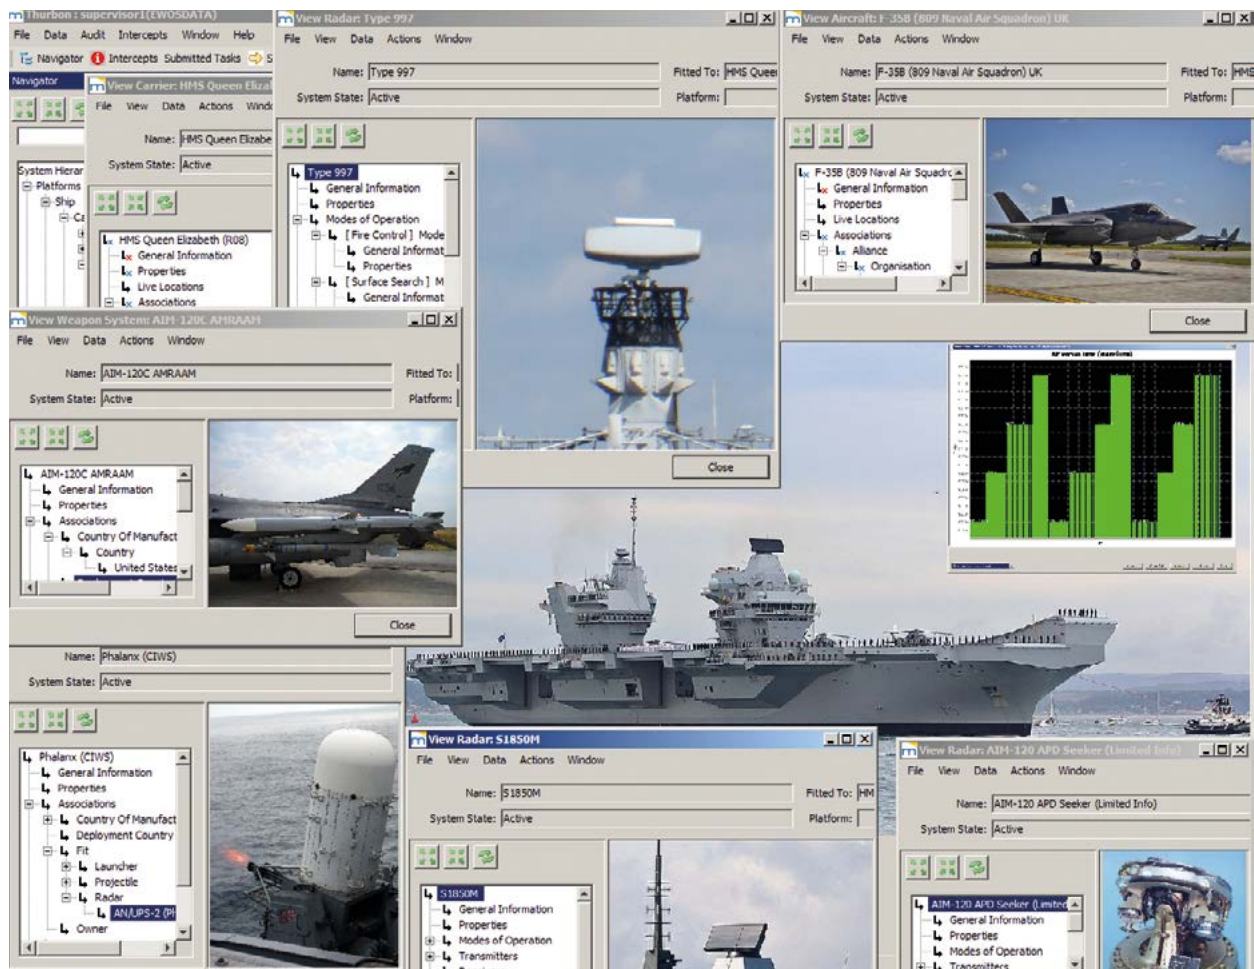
Thurbon : supervisor1(EWOSDATA)
File Data Audit Intercepts Window Help
Navigator Intercepts Submitted Tasks S
Navigator

View Carrier: HMS Queen Eliza
File View Data Actions Wind
Name: HMS Queen Elizabe
System State: Active
System Hierar
Platforms
Ship
HMS Queen Elizabeth (R08)
General Information
Properties
Live Locations
Associations

View Radar: Type 997
File View Data Actions Window
Name: Type 997
Fitted To: HMS Quee
System State: Active
Platform:
Type 997
General Information
Properties
Modes of Operation
[ Fire Control ] Mode
General Informat
Properties
[ Surface Search ] M
General Informat
Close

View Aircraft: F-35B (809 Naval Air Squadron) UK
File View Data Actions Window
Name: F-35B (809 Naval Air Squadron) UK
Fitted To: HMS
System State: Active
Platform:
F-35B (809 Naval Air Squadrc
General Information
Properties
Live Locations
Associations
Alliance
Organisation
Close

View Weapon System: AIM-120C AMRAAM
File View Data Actions Window
Name: AIM-120C AMRAAM
Fitted To:
System State: Active
Platform:
AIM-120C AMRAAM
General Information
Properties
Associations
Country Of Manufact
Country
United States
Close

Name: Phalanx (CIWS)
System State: Active
Phalanx (CIWS)
General Information
Properties
Associations
Country Of Manufact
Deployment Country
Fit
Launcher
Projectile
Radar
AN/UPS-2 (Ph
Owner

View Radar: S1850M
File View Data Actions Window
Name: S1850M
Fitted To: HM
System State: Active
Platform:
S1850M
General Information
Properties
Modes of Operation
Transmitters

View Radar: AIM-120 APD Seeker (Limited Info)
File View Data Actions Window
Name: AIM-120 APD Seeker (Limited Info)
System State: Active
AIM-120 APD Seeker (Limited
General Information
Properties
Modes of Operation
Transmitters